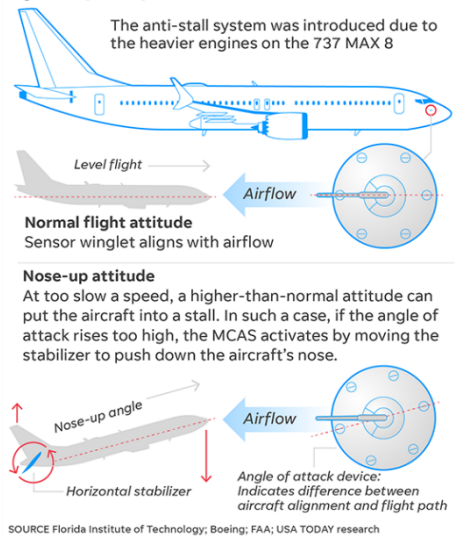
The anti-stall system was introduced due to the heavier engines on the 737 MAX 8

Level flight

Airflow

Normal flight attitude
Sensor winglet aligns with airflow

Nose-up attitude
At too slow a speed, a higher-than-normal attitude can put the aircraft into a stall. In such a case, if the angle of attack rises too high, the MCAS activates by moving the stabilizer to push down the aircraft's nose.

Nose-up angle

Airflow

Horizontal stabilizer

Angle of attack device: Indicates difference between aircraft alignment and flight path

SOURCE Florida Institute of Technology; Boeing; FAA; USA TODAY research